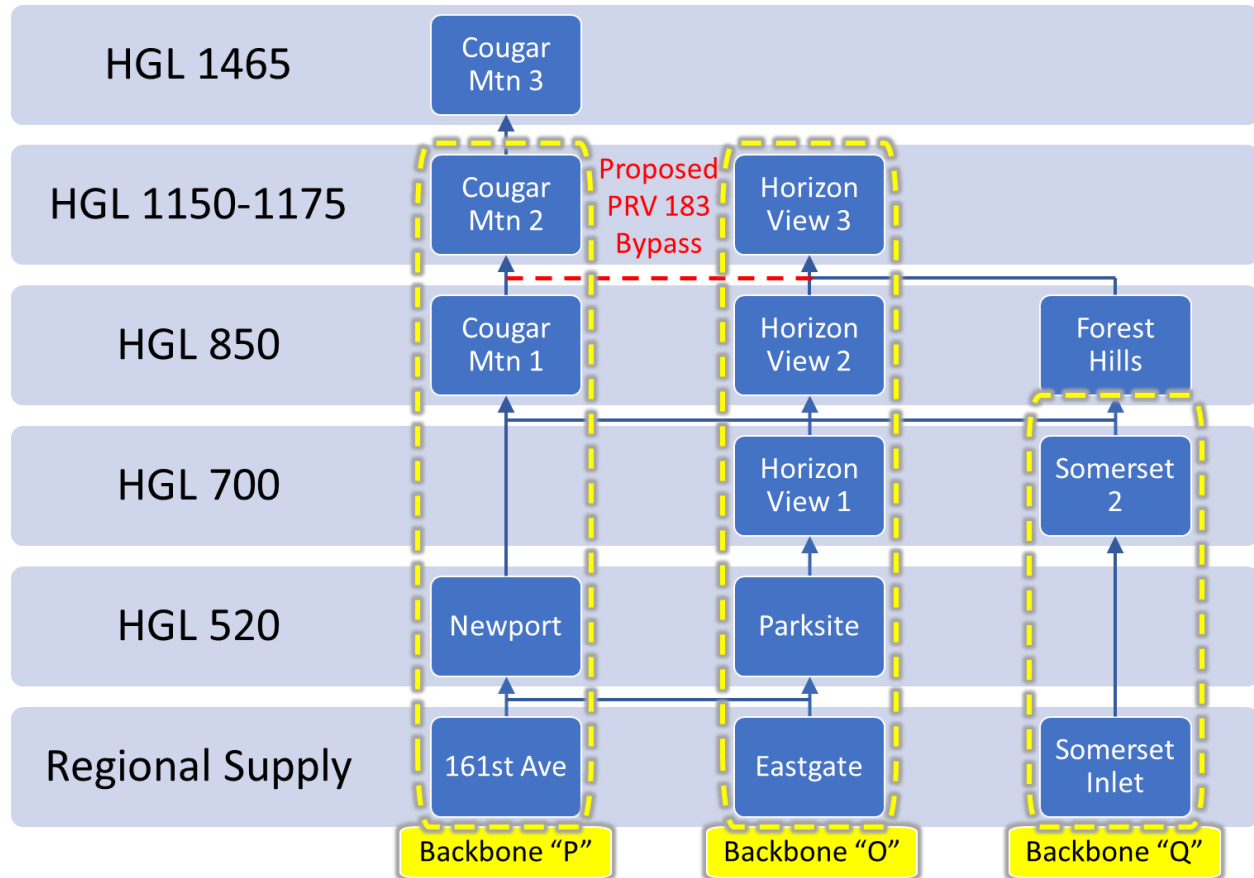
HGL 1465

Cougar Mtn 3

HGL 1150-1175

Cougar Mtn 2

Proposed PRV 183 Bypass

Horizon View 3

HGL 850

Cougar Mtn 1

Horizon View 2

Forest Hills

HGL 700

Horizon View 1

Somerset 2

HGL 520

Newport

Parksite

Regional Supply

161st Ave

Eastgate

Somerset Inlet

Backbone "P"

Backbone "O"

Backbone "Q"